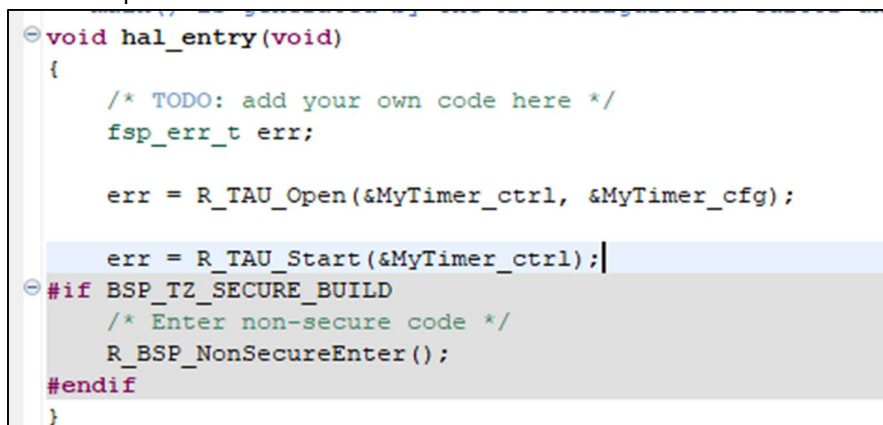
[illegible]
void hal_entry(void)
{
    /* TODO: add your own code here */
    fsp_err_t err;

    err = R_TAU_Open(&MyTimer_ctrl, &MyTimer_cfg);

    err = R_TAU_Start(&MyTimer_ctrl);
#if BSP_TZ_SECURE_BUILD
    /* Enter non-secure code */
    R_BSP_NonSecureEnter();
#endif
}